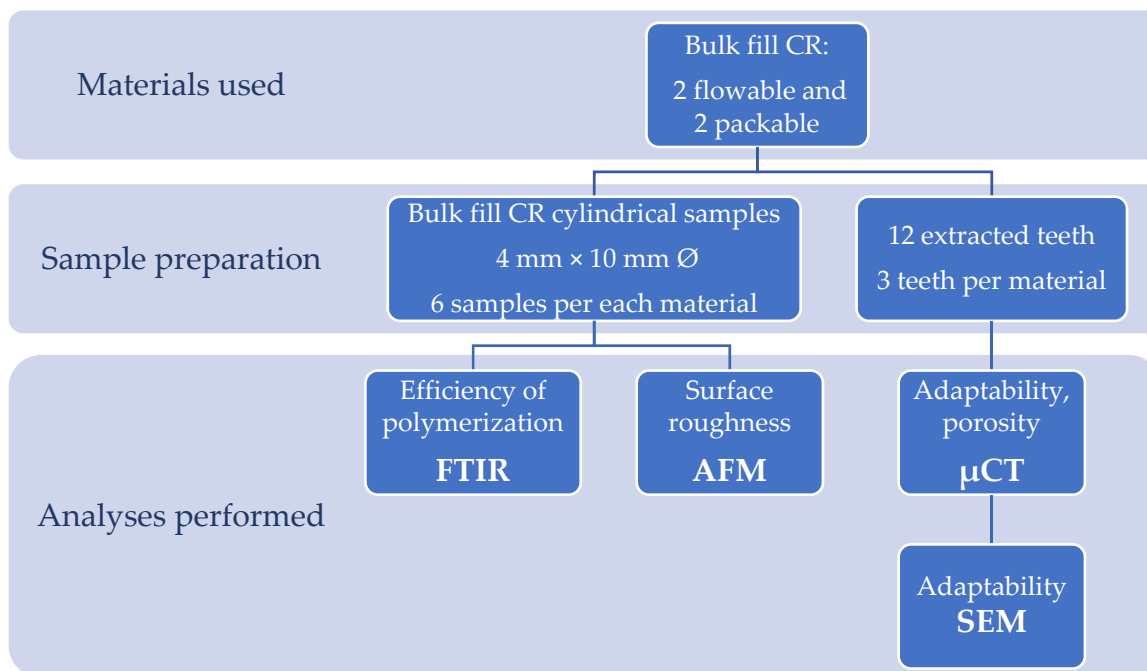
Materials used

Bulk fill CR:
2 flowable and
2 packable

Sample preparation

Bulk fill CR cylindrical samples
4 mm × 10 mm Ø
6 samples per each material

12 extracted teeth
3 teeth per material

Analyses performed

Efficiency of polymerization
**FTIR**

Surface roughness
**AFM**

Adaptability, porosity
**μCT**

Adaptability
**SEM**